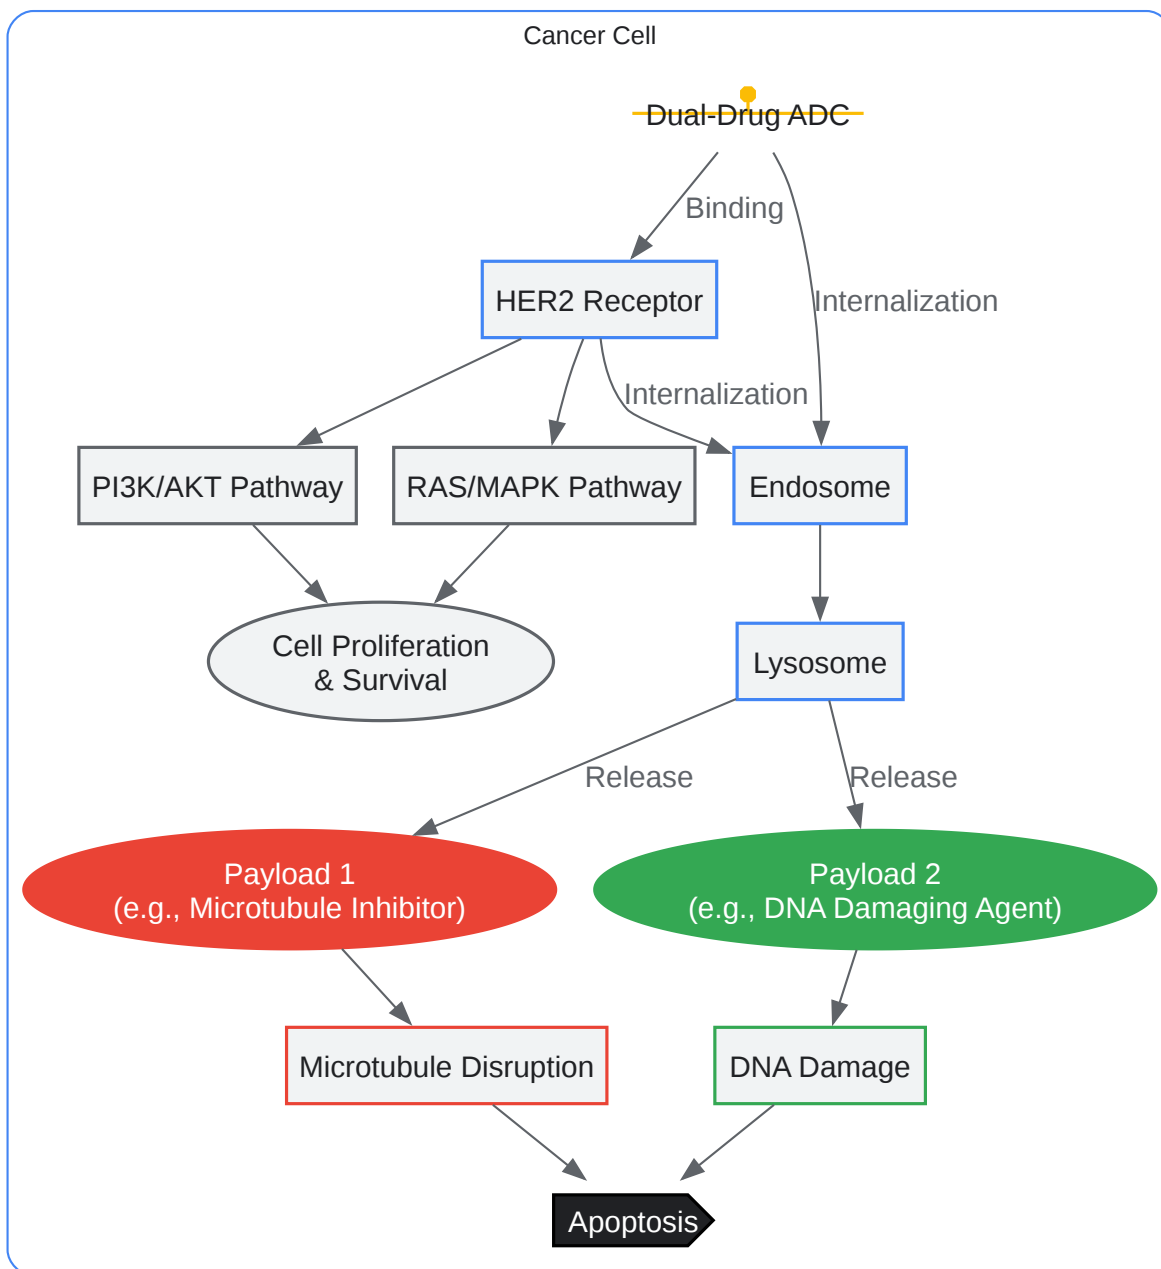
Cancer Cell

Dual-Drug ADC

Binding

Internalization

HER2 Receptor

Internalization

PI3K/AKT Pathway

RAS/MAPK Pathway

Endosome

Cell Proliferation & Survival

Lysosome

Release

Release

Payload 1 (e.g., Microtubule Inhibitor)

Payload 2 (e.g., DNA Damaging Agent)

Microtubule Disruption

DNA Damage

Apoptosis